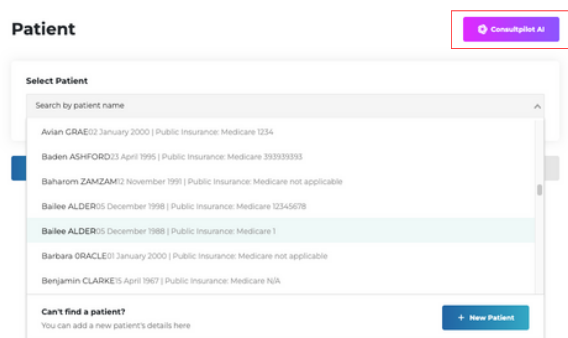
Patient

Consultpilot AI

Select Patient

Search by patient name

Avian GRAE02 January 2000 | Public Insurance: Medicare 1234

Baden ASHFORD23 April 1995 | Public Insurance: Medicare 393939393

Baharom ZAMZAM12 November 1991 | Public Insurance: Medicare not applicable

Bailee ALDER05 December 1998 | Public Insurance: Medicare 12345678

Bailee ALDER05 December 1988 | Public Insurance: Medicare 1

Barbara ORACLE01 January 2000 | Public Insurance: Medicare not applicable

Benjamin CLARKE15 April 1967 | Public Insurance: Medicare N/A

Can't find a patient?
You can add a new patient's details here

+ New Patient